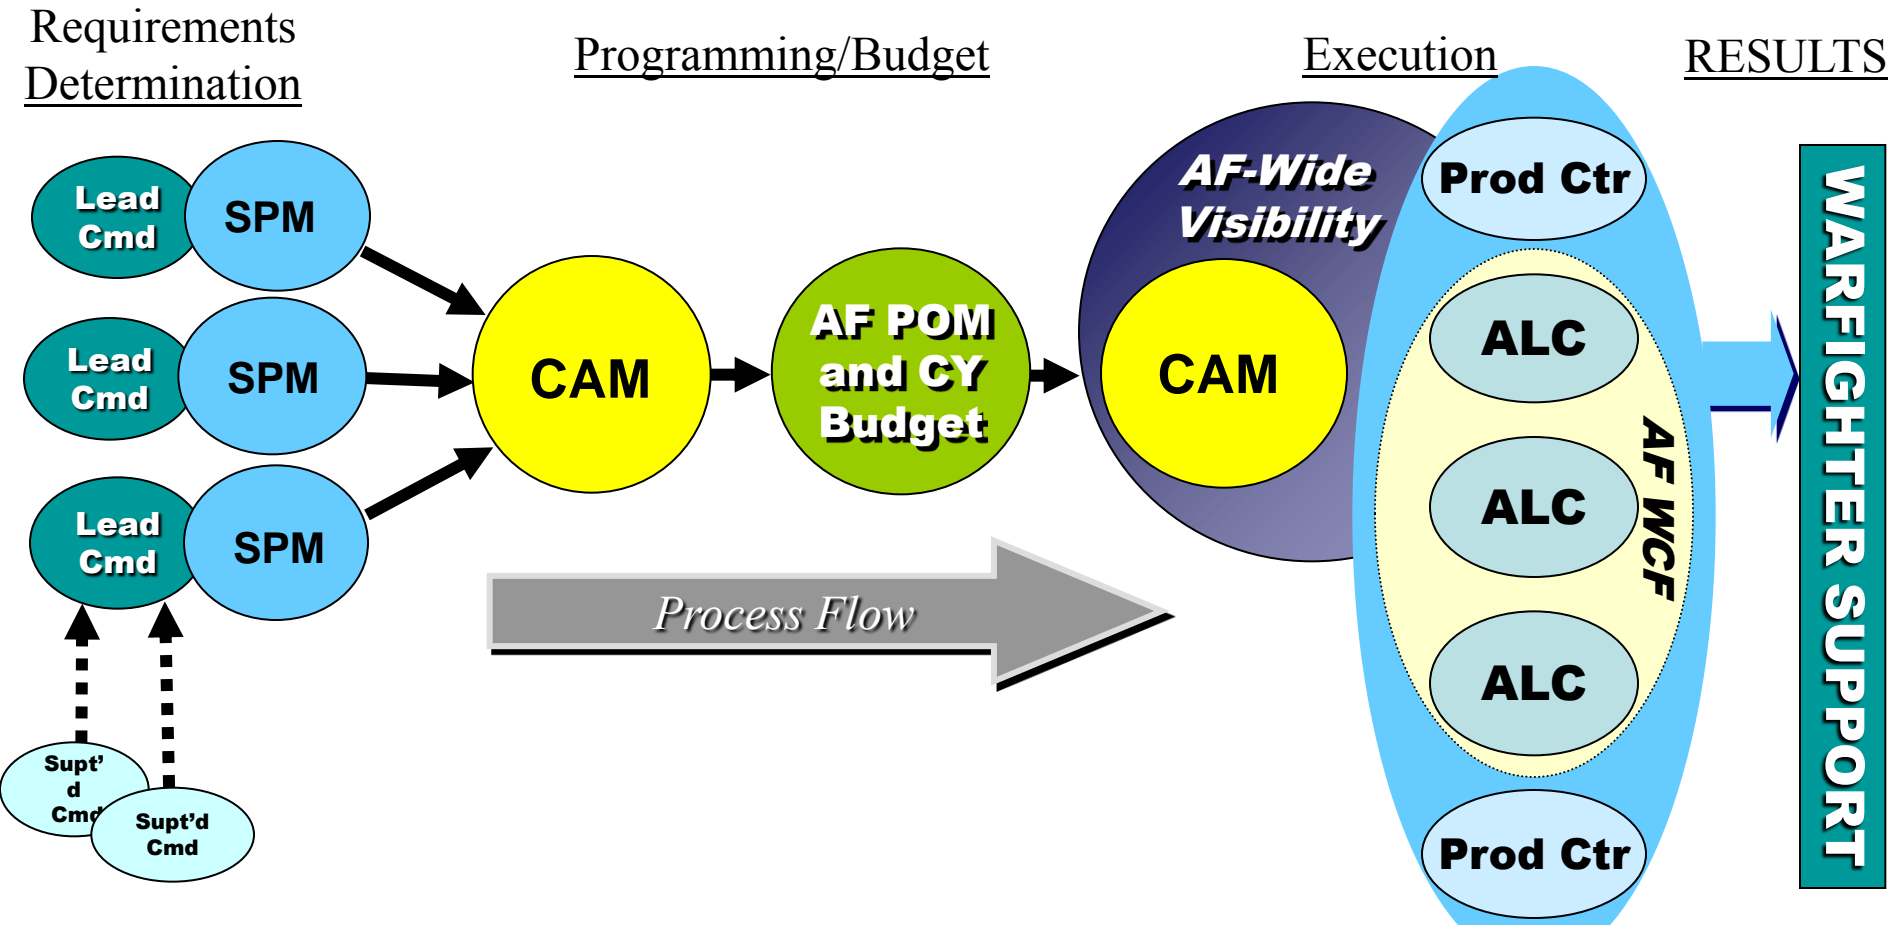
Requirements Determination

Programming/Budget

Execution

RESULTS

Lead Cmd

SPM

Lead Cmd

SPM

Lead Cmd

SPM

Supt'd Cmd

Supt'd Cmd

CAM

AF POM and CY Budget

AF-Wide Visibility

CAM

Process Flow

Prod Ctr

ALC

ALC

ALC

Prod Ctr

AF WCF

WARFIGHTER SUPPORT